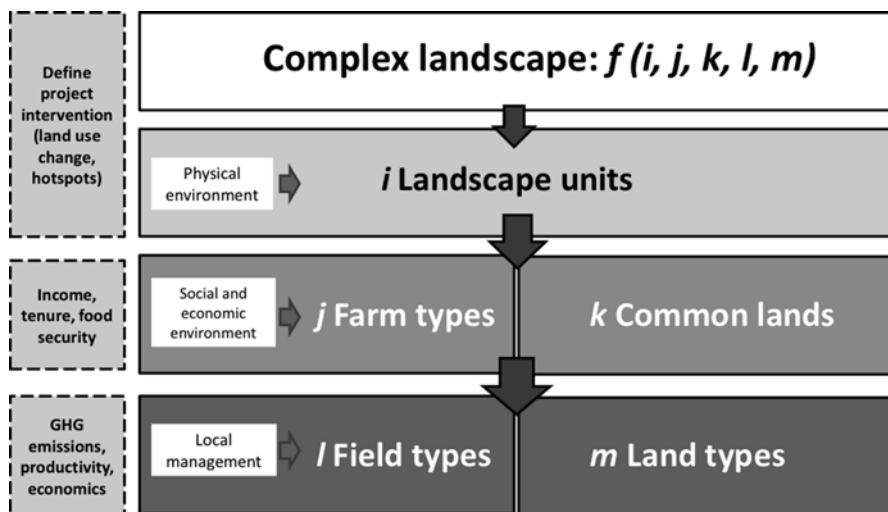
Define project intervention (land use change, hotspots)

Complex landscape: *f (i, j, k, l, m)*

Physical environment

*i* Landscape units

Income, tenure, food security

Social and economic environment

*j* Farm types

*k* Common lands

GHG emissions, productivity, economics

Local management

*l* Field types

*m* Land types